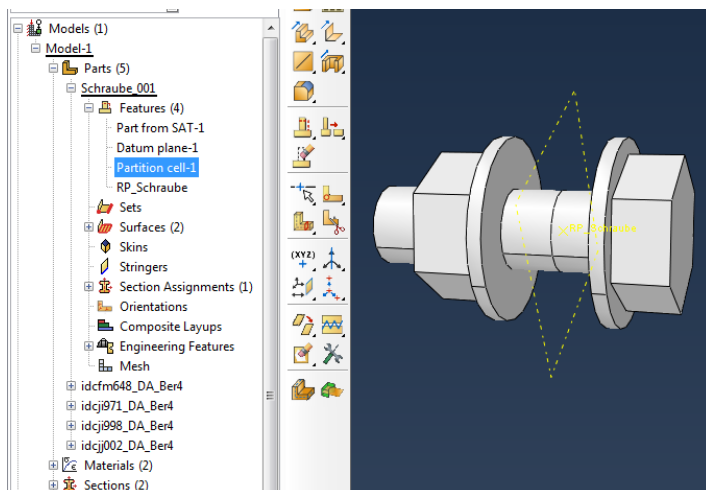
Models (1)
Model-1
Parts (5)
Schraube_001
Features (4)
Part from SAT-1
Datum plane-1
Partition cell-1
RP_Schraube
Sets
Surfaces (2)
Skins
Stringers
Section Assignments (1)
Orientations
Composite Layups
Engineering Features
Mesh
idcfm648_DA_Ber4
idcji971_DA_Ber4
idcji998_DA_Ber4
idcjj002_DA_Ber4
Materials (2)
Sections (2)

(XYZ)

RP_Schraube